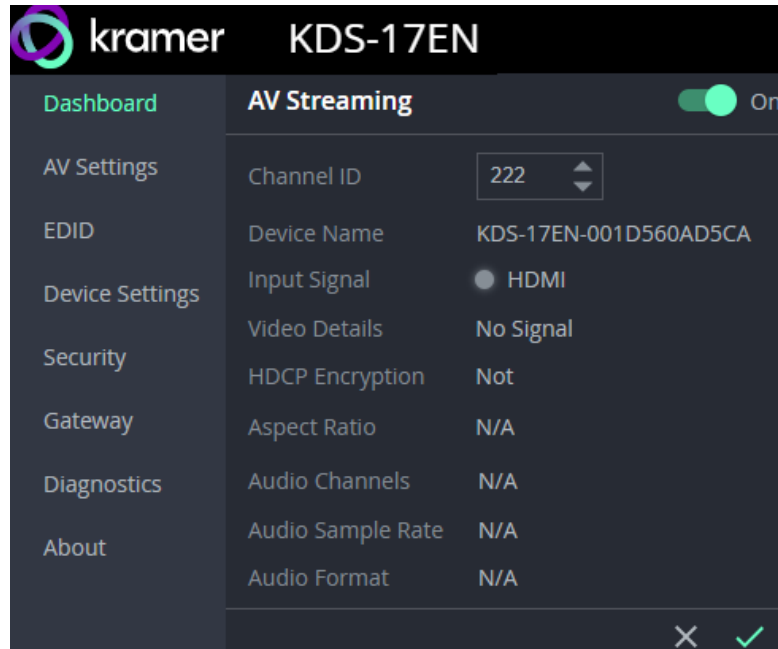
kramer KDS-17EN

Dashboard
AV Settings
EDID
Device Settings
Security
Gateway
Diagnostics
About

AV Streaming
On

| | |
|---|---|
| Channel ID | 222 |
| Device Name | KDS-17EN-001D560AD5CA |
| Input Signal | HDMI |
| Video Details | No Signal |
| HDCP Encryption | Not |
| Aspect Ratio | N/A |
| Audio Channels | N/A |
| Audio Sample Rate | N/A |
| Audio Format | N/A |